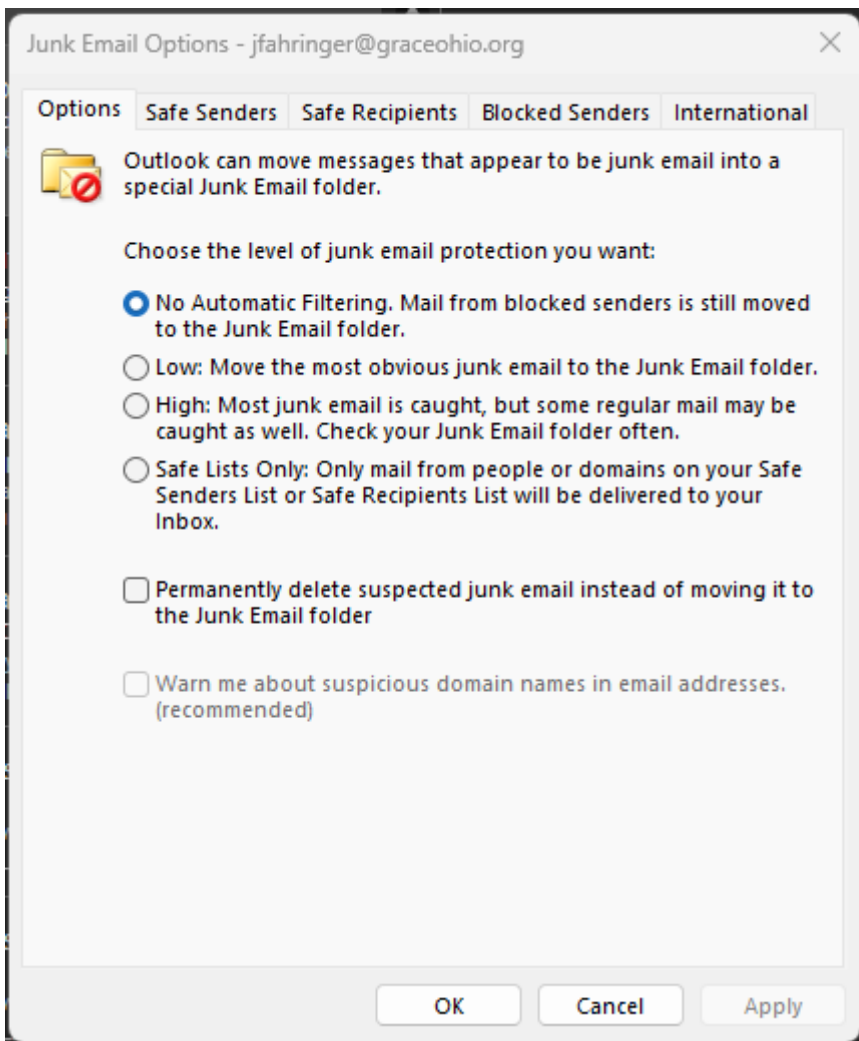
Junk Email Options - jfahringer@graceohio.org

Options | Safe Senders | Safe Recipients | Blocked Senders | International

Outlook can move messages that appear to be junk email into a special Junk Email folder.

Choose the level of junk email protection you want:

No Automatic Filtering. Mail from blocked senders is still moved to the Junk Email folder.

Low: Move the most obvious junk email to the Junk Email folder.

High: Most junk email is caught, but some regular mail may be caught as well. Check your Junk Email folder often.

Safe Lists Only: Only mail from people or domains on your Safe Senders List or Safe Recipients List will be delivered to your Inbox.

Permanently delete suspected junk email instead of moving it to the Junk Email folder

Warn me about suspicious domain names in email addresses. (recommended)

OK | Cancel | Apply